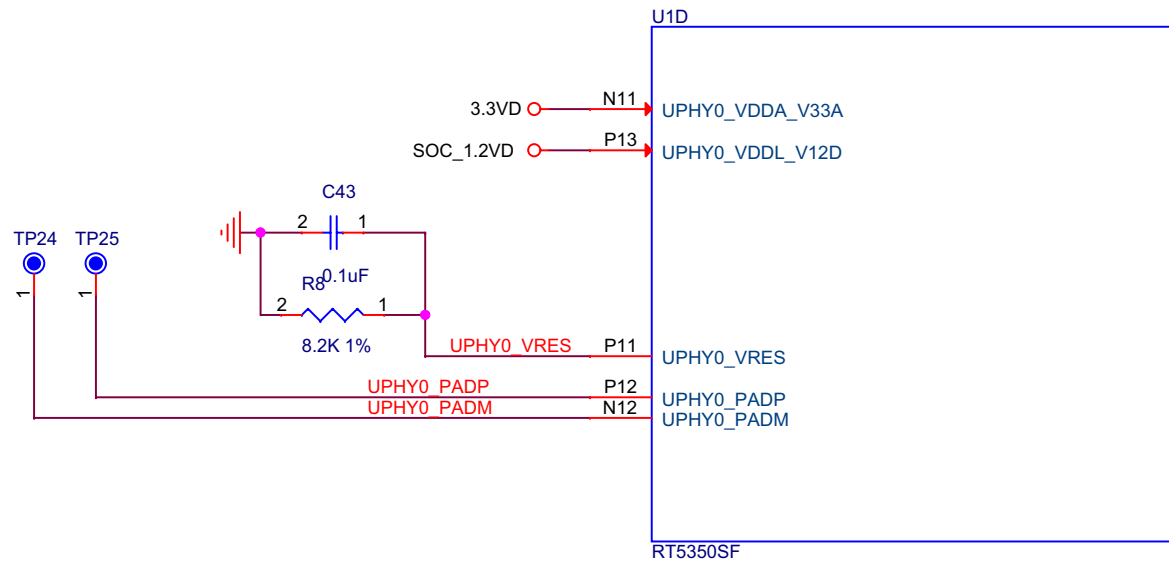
U1D

3.3VD N11 UPHY0_VDDA_V33A

SOC_1.2VD P13 UPHY0_VDDL_V12D

C43

2 1

0.1uF

TP24 TP25

R8

1 1

2 1

8.2K 1%

UPHY0_VRES P11 UPHY0_VRES

UPHY0_PADP P12 UPHY0_PADP

UPHY0_PADM N12 UPHY0_PADM

RT5350SF